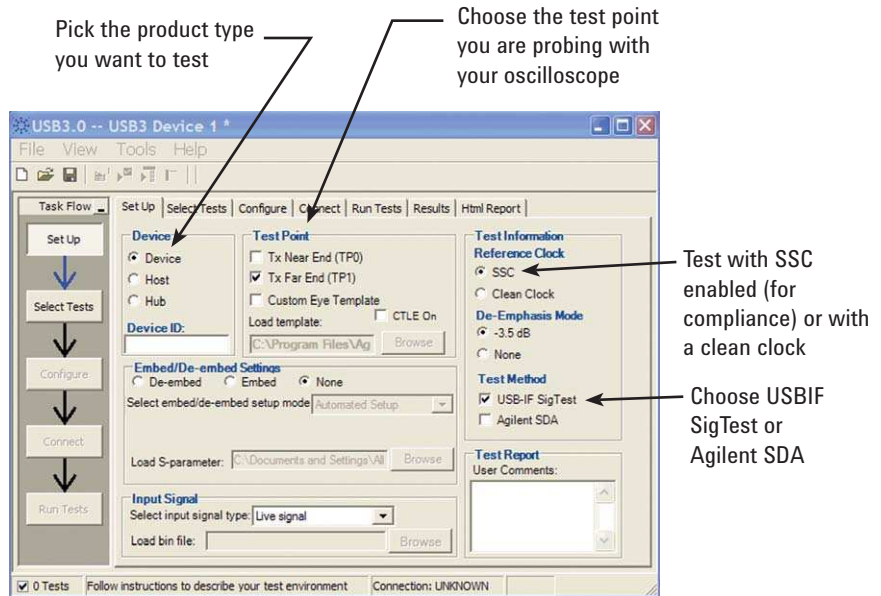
Pick the product type you want to test

Choose the test point you are probing with your oscilloscope

USB3.0 -- USB3 Device 1 *

File View Tools Help

Task Flow

Set Up

Select Tests

Configure

Connect

Run Tests

Set Up | Select Tests | Configure | Connect | Run Tests | Results | Html Report

Device
Device
Host
Hub
Device ID:

Test Point
Tx Near End (TP0)
Tx Far End (TP1)
Custom Eye Template
CTLE On
Load template:
C:\Program Files\Ag
Browse

Test Information
Reference Clock
SSC
Clean Clock
De-Emphasis Mode
-3.5 dB
None
Test Method
USB-IF SigTest
Agilent SDA

Embed/De-embed Settings
De-embed Embed None
Select embed/de-embed setup mode Automated Setup

Load S-parameter: C:\Documents and Settings\All Browse

Test Report
User Comments:

Input Signal
Select input signal type: Live signal
Load bin file: Browse

0 Tests Follow instructions to describe your test environment Connection: UNKNOWN

Test with SSC enabled (for compliance) or with a clean clock

Choose USBIF SigTest or Agilent SDA